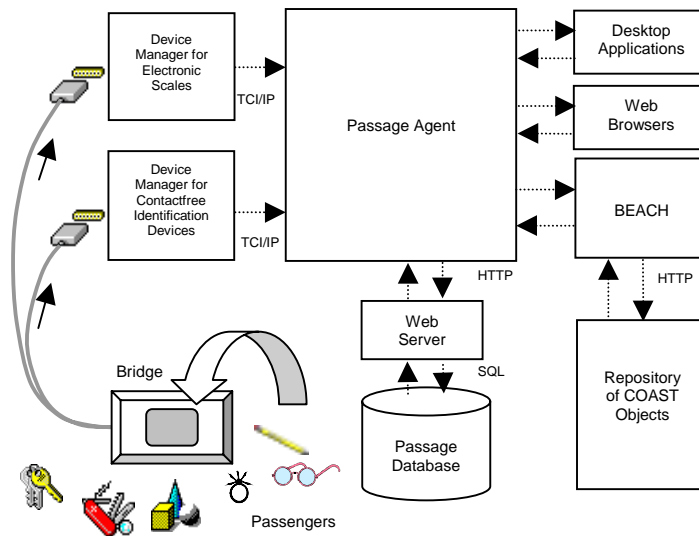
Device Manager for Electronic Scales

TCI/IP

Device Manager for Contactfree Identification Devices

TCI/IP

Passage Agent

Desktop Applications

Web Browsers

BEACH

HTTP

HTTP

Web Server

SQL

Passage Database

Repository of COAST Objects

Bridge

Passengers